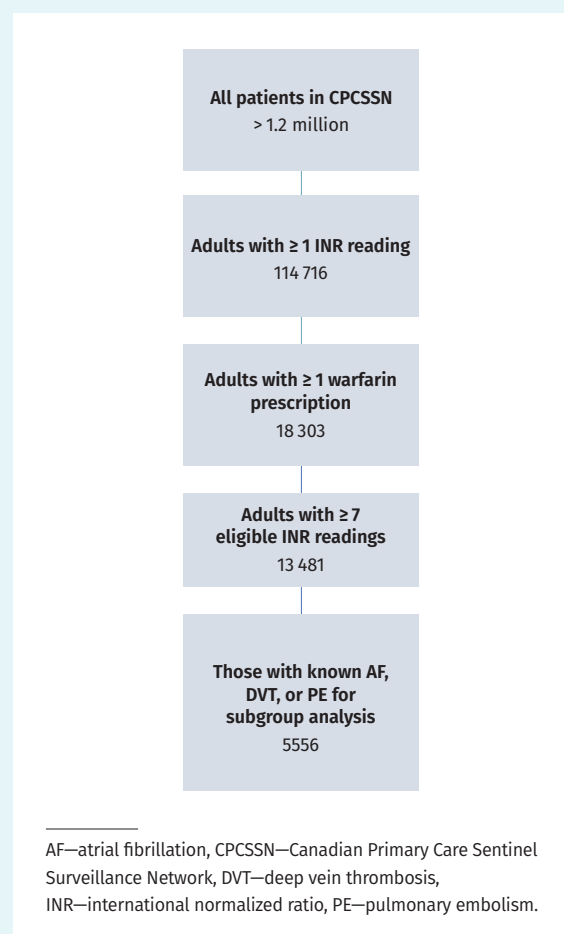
All patients in CPCSSN
> 1.2 million

Adults with ≥ 1 INR reading
114 716

Adults with ≥ 1 warfarin prescription
18 303

Adults with ≥ 7 eligible INR readings
13 481

Those with known AF, DVT, or PE for subgroup analysis
5556

AF—atrial fibrillation, CPCSSN—Canadian Primary Care Sentinel Surveillance Network, DVT—deep vein thrombosis, INR—international normalized ratio, PE—pulmonary embolism.